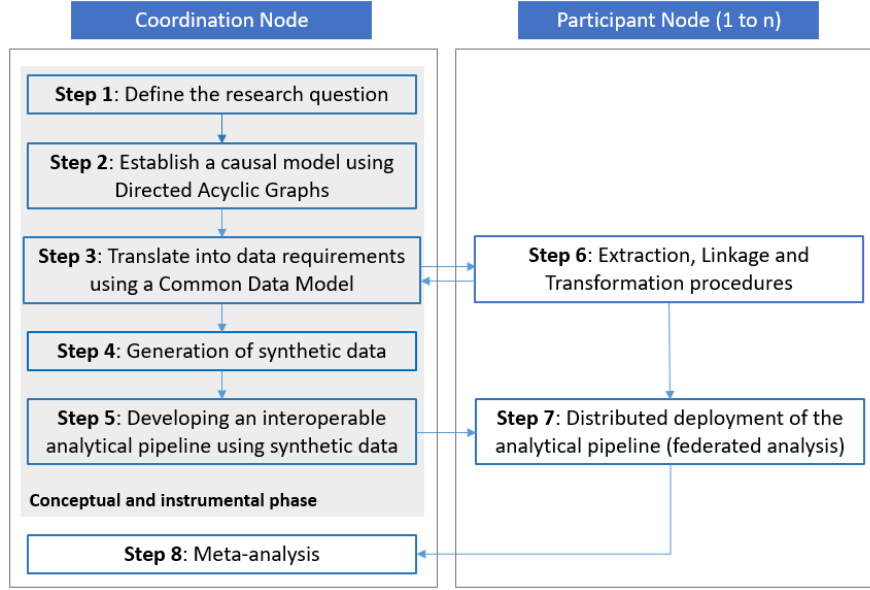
Coordination Node

Participant Node (1 to n)

**Step 1**: Define the research question

**Step 2**: Establish a causal model using Directed Acyclic Graphs

**Step 3**: Translate into data requirements using a Common Data Model

**Step 6**: Extraction, Linkage and Transformation procedures

**Step 4**: Generation of synthetic data

**Step 5**: Developing an interoperable analytical pipeline using synthetic data

**Step 7**: Distributed deployment of the analytical pipeline (federated analysis)

**Conceptual and instrumental phase**

**Step 8**: Meta-analysis